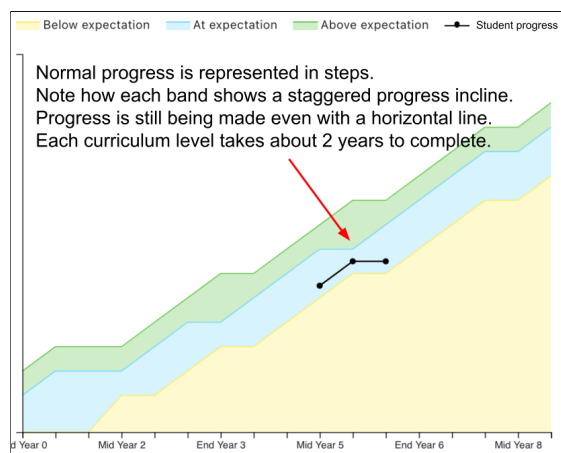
Below expectation  At expectation  Above expectation  Student progress

Normal progress is represented in steps.
Note how each band shows a staggered progress incline.
Progress is still being made even with a horizontal line.
Each curriculum level takes about 2 years to complete.

d Year 0  Mid Year 2  End Year 3  Mid Year 5  End Year 6  Mid Year 8